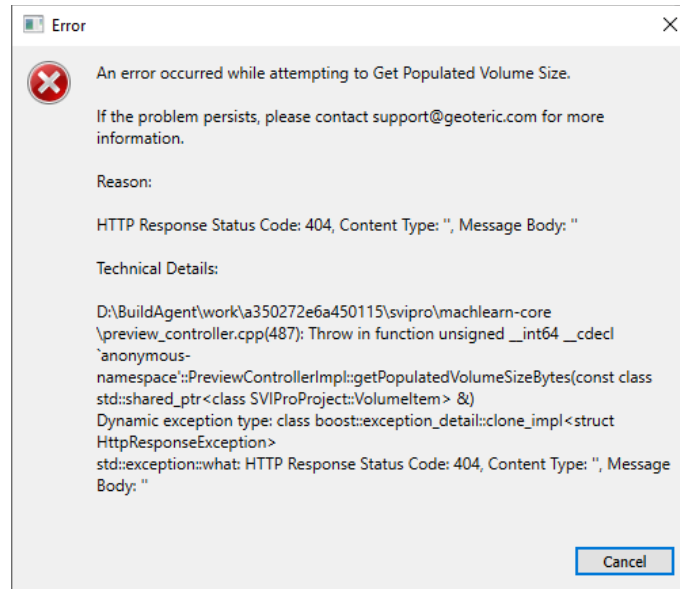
Error

An error occurred while attempting to Get Populated Volume Size.

If the problem persists, please contact support@geoteric.com for more information.

Reason:

HTTP Response Status Code: 404, Content Type: '', Message Body: ''

Technical Details:

D:\BuildAgent\work\a350272e6a450115\svipro\machlearn-core \preview_controller.cpp(487): Throw in function unsigned __int64 __cdecl `anonymous-namespace'::PreviewControllerImpl::getPopulatedVolumeSizeBytes(const class std::shared_ptr<class SVIProProject::VolumeItem> &)
Dynamic exception type: class boost::exception_detail::clone_impl<struct HttpResponseException>
std::exception::what: HTTP Response Status Code: 404, Content Type: '', Message Body: ''

Cancel